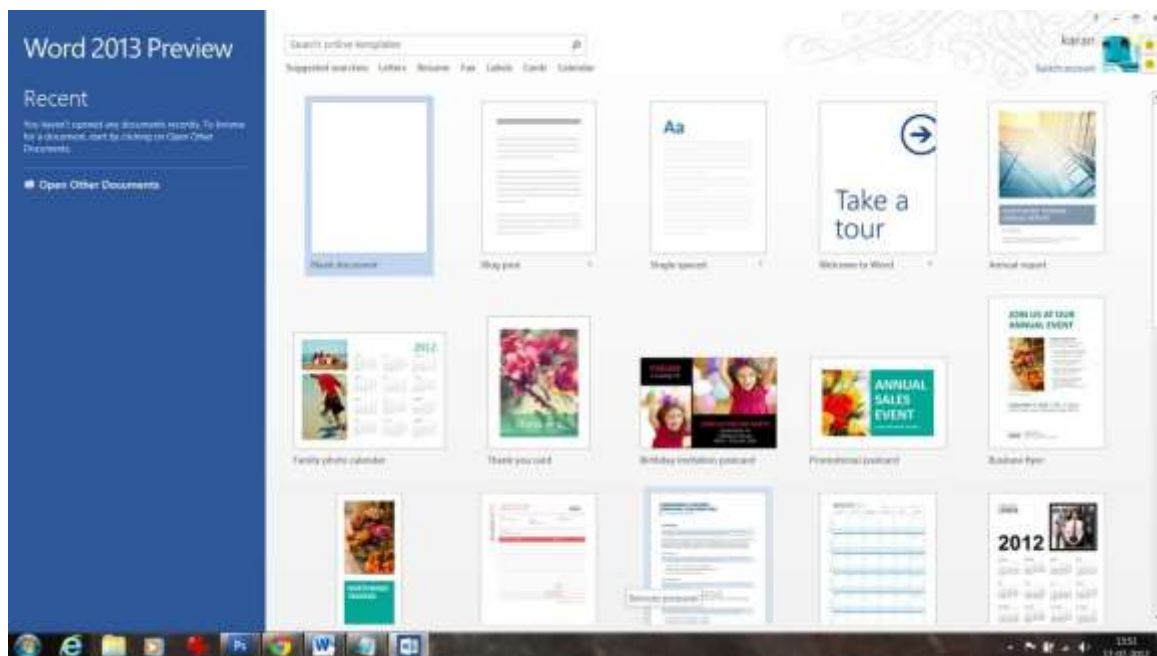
Word 2013 Preview

Recent

You haven't opened any documents recently. To browse for a document, start by clicking on Open Other Documents.

Open Other Documents

Search online templates

Suggested searches: Letters Resume Fax Labels Cards Calendar

karan

Switch account

Blank document

Blog post

Aa

Single spaced

Take a tour

Welcome to Word

Annual report

2012

Family photo calendar

Thank you card

Birthday invitation postcard

ANNUAL SALES EVENT

Promotional postcard

JOIN US AT OUR ANNUAL EVENT

Business flyer

Services proposal

2012

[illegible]